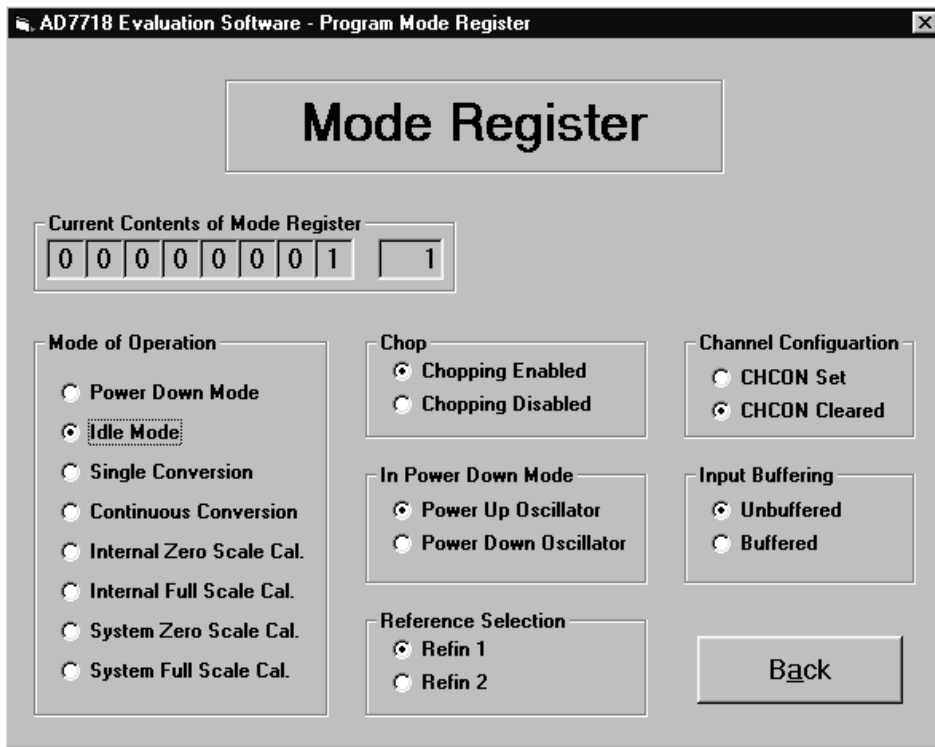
AD7718 Evaluation Software - Program Mode Register

Mode Register

Current Contents of Mode Register

| 0 | 0 | 0 | 0 | 0 | 0 | 0 | 1 |

1

Mode of Operation

Power Down Mode

Idle Mode

Single Conversion

Continuous Conversion

Internal Zero Scale Cal.

Internal Full Scale Cal.

System Zero Scale Cal.

System Full Scale Cal.

Chop

Chopping Enabled

Chopping Disabled

In Power Down Mode

Power Up Oscillator

Power Down Oscillator

Reference Selection

Refin 1

Refin 2

Channel Configuartion

CHCON Set

CHCON Cleared

Input Buffering

Unbuffered

Buffered

Back